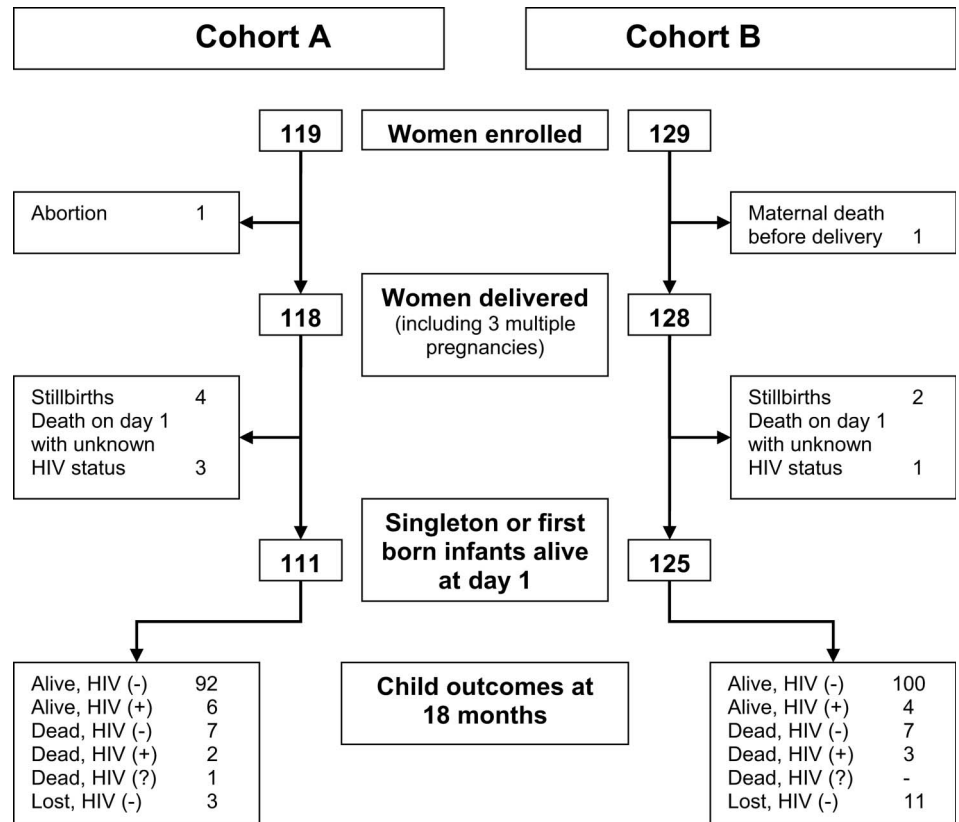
Cohort A

Cohort B

119

Women enrolled

129

Abortion 1

Maternal death before delivery 1

118

Women delivered
(including 3 multiple pregnancies)

128

Stillbirths 4
Death on day 1 with unknown HIV status 3

Stillbirths 2
Death on day 1 with unknown HIV status 1

111

Singleton or first born infants alive at day 1

125

Alive, HIV (-) 92
Alive, HIV (+) 6
Dead, HIV (-) 7
Dead, HIV (+) 2
Dead, HIV (?) 1
Lost, HIV (-) 3

Child outcomes at 18 months

Alive, HIV (-) 100
Alive, HIV (+) 4
Dead, HIV (-) 7
Dead, HIV (+) 3
Dead, HIV (?) -
Lost, HIV (-) 11